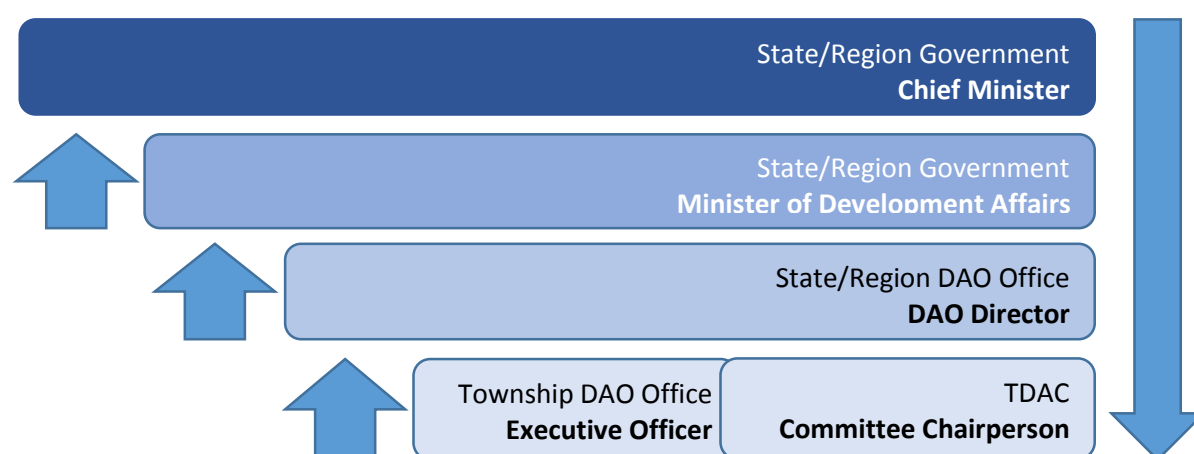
State/Region Government
**Chief Minister**

State/Region Government
**Minister of Development Affairs**

State/Region DAO Office
**DAO Director**

Township DAO Office
**Executive Officer**

TDAC
**Committee Chairperson**